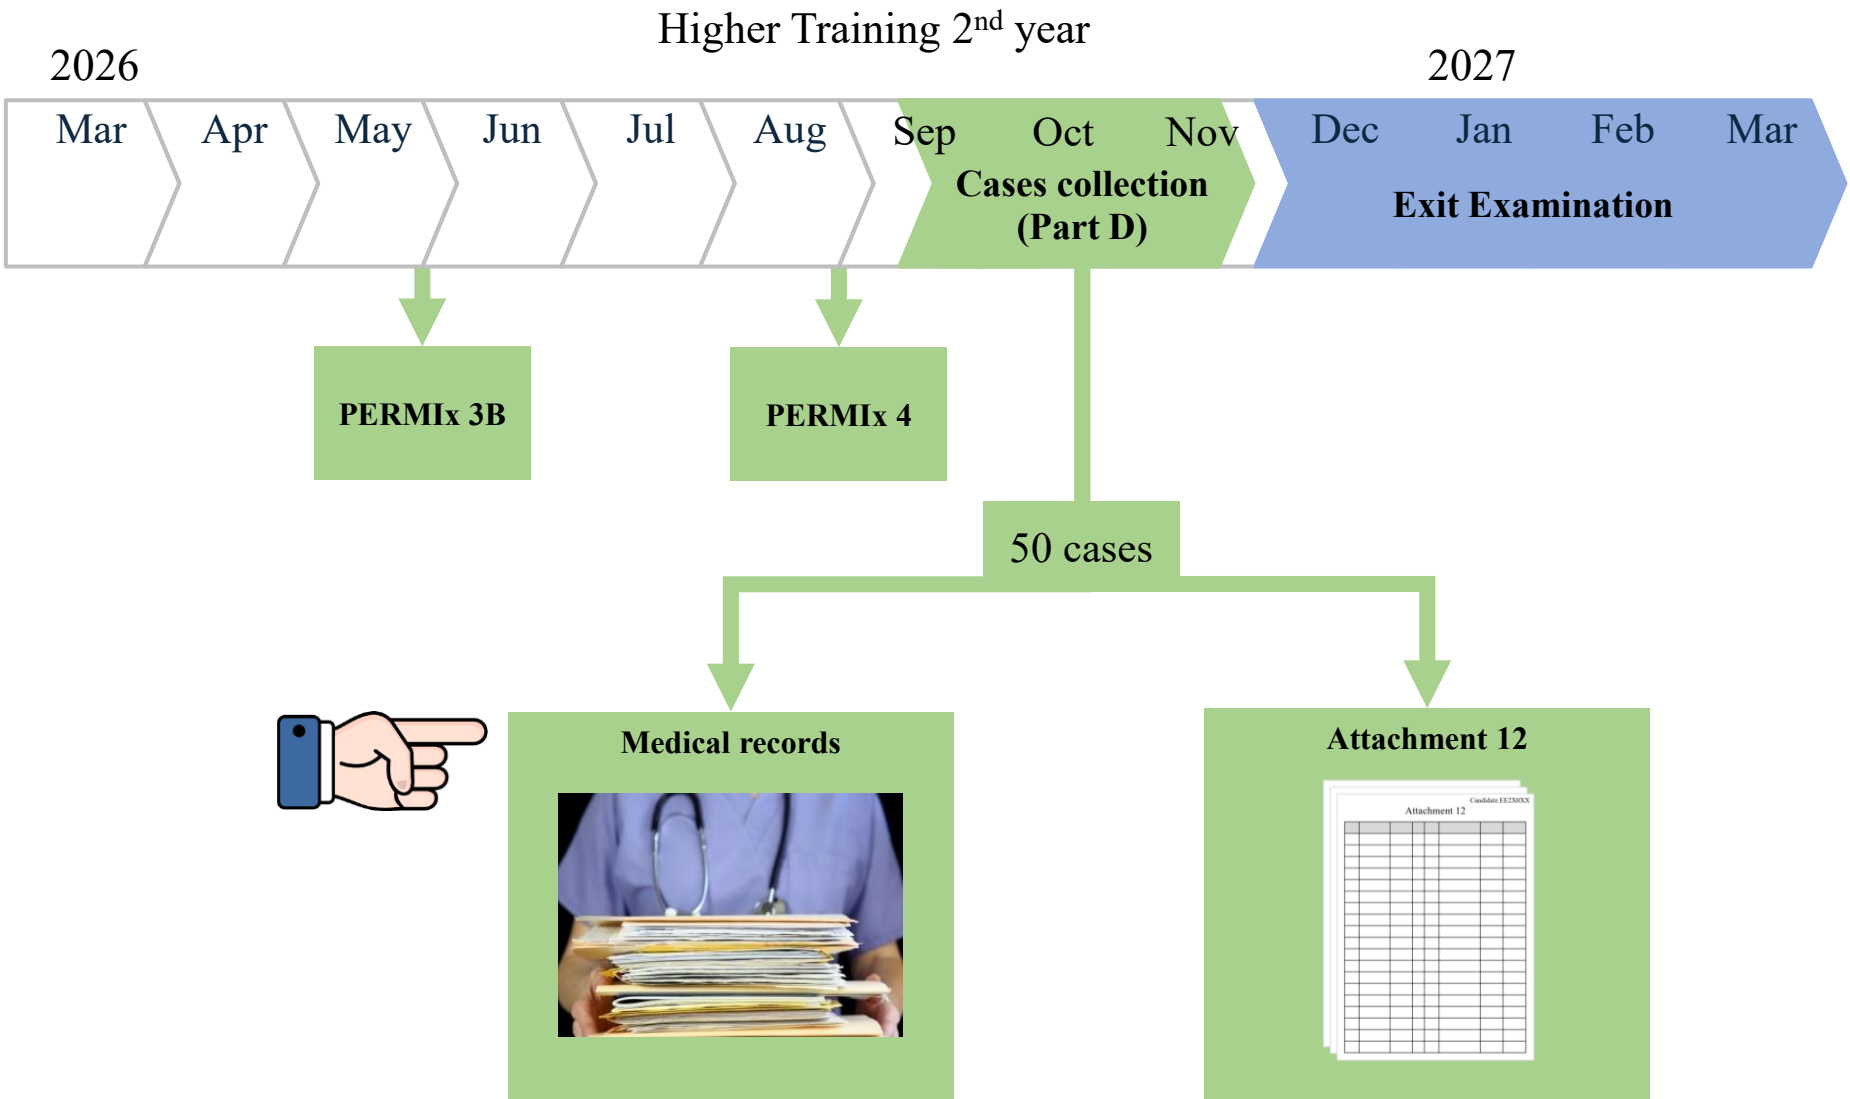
Higher Training 2$^{nd}$ year

2026

2027

Mar Apr May Jun Jul Aug Sep Oct Nov Dec Jan Feb Mar

Cases collection (Part D)

Exit Examination

PERMIx 3B

PERMIx 4

50 cases

Medical records

Attachment 12

Candidate EE2X0XX

Attachment 12